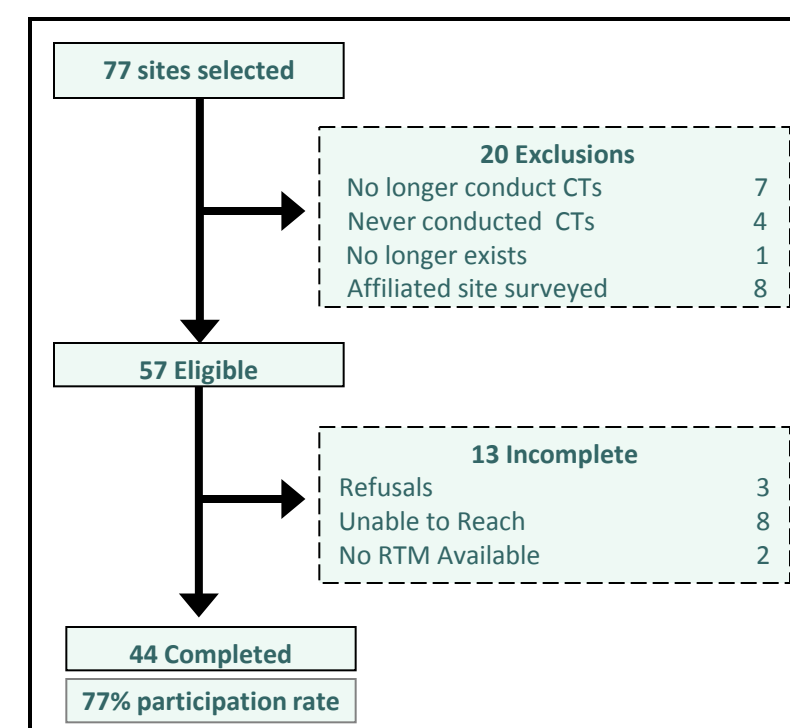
77 sites selected

20 Exclusions
No longer conduct CTs 7
Never conducted CTs 4
No longer exists 1
Affiliated site surveyed 8

57 Eligible

13 Incomplete
Refusals 3
Unable to Reach 8
No RTM Available 2

44 Completed

77% participation rate